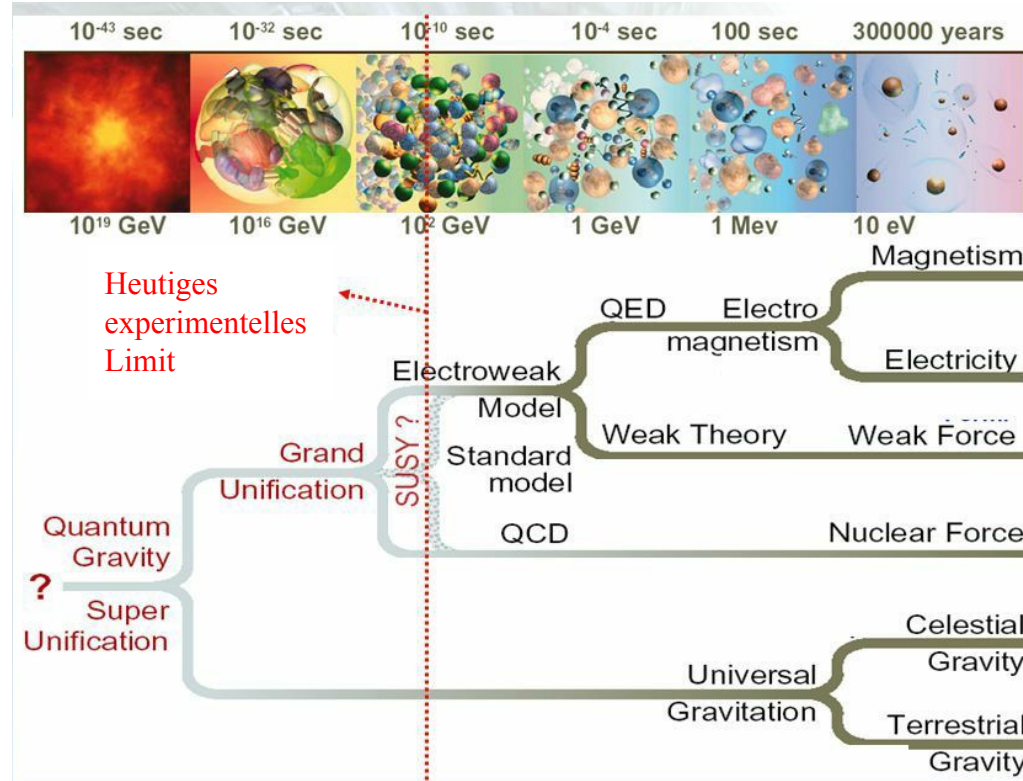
$10^{-43}$ sec $10^{-32}$ sec $10^{-10}$ sec $10^{-4}$ sec 100 sec 300000 years

$10^{19}$ GeV $10^{16}$ GeV $10^{2}$ GeV 1 GeV 1 Mev 10 eV

Heutiges experimentelles Limit

Magnetism

QED Electro magnetism

Electricity

Electroweak Model

Weak Theory Weak Force

SUSY ?

Standard model

Grand Unification

QCD Nuclear Force

Quantum Gravity

?

Super Unification

Celestial Gravity

Universal Gravitation

Terrestrial Gravity